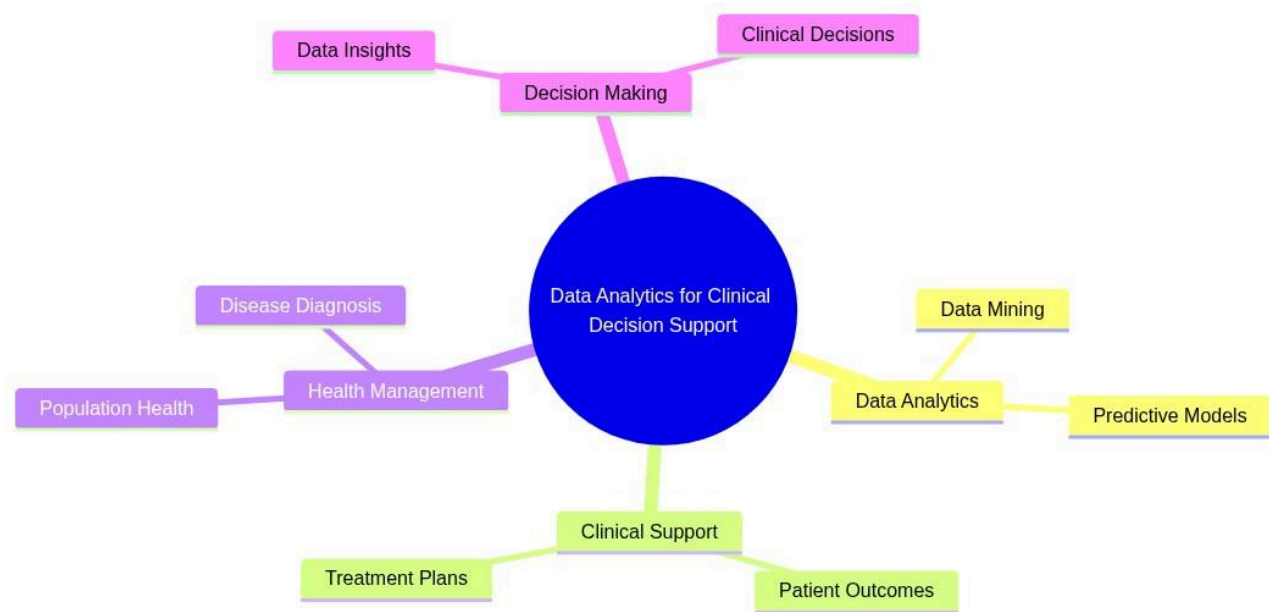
Data Insights

Clinical Decisions

Decision Making

Data Analytics for Clinical Decision Support

Disease Diagnosis

Health Management

Population Health

Data Mining

Data Analytics

Predictive Models

Clinical Support

Treatment Plans

Patient Outcomes